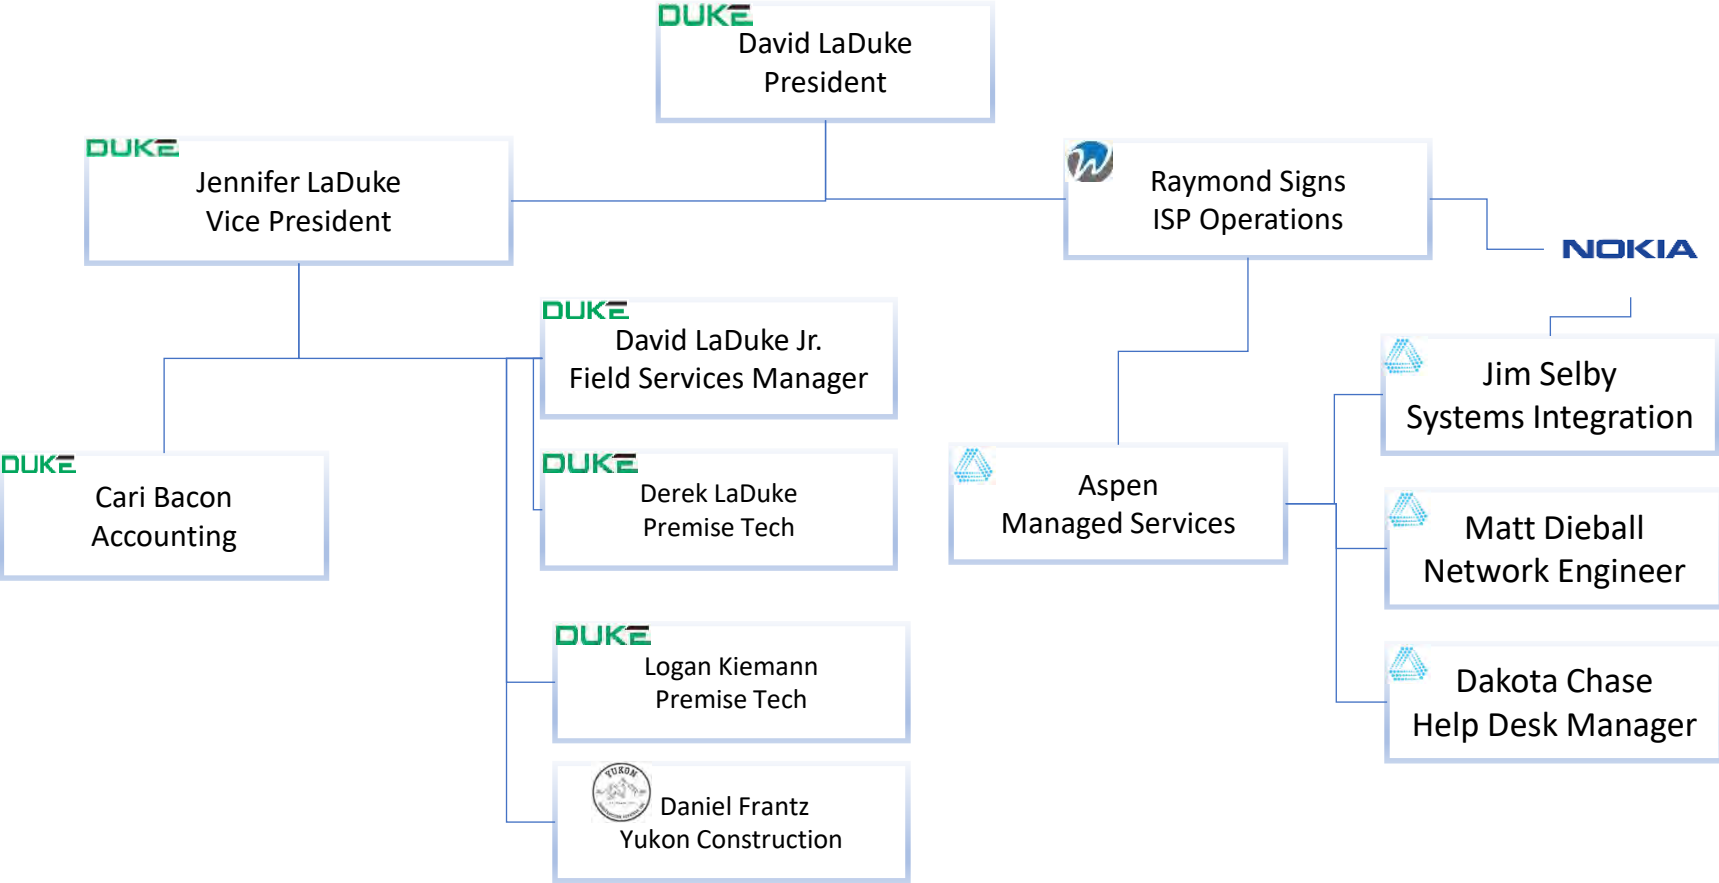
DUKE
David LaDuke
President

DUKE
Jennifer LaDuke
Vice President

Raymond Signs
ISP Operations

NOKIA

DUKE
David LaDuke Jr.
Field Services Manager

Jim Selby
Systems Integration

DUKE
Cari Bacon
Accounting

DUKE
Derek LaDuke
Premise Tech

Aspen
Managed Services

Matt Dieball
Network Engineer

DUKE
Logan Kiemann
Premise Tech

Dakota Chase
Help Desk Manager

YUKON
Daniel Frantz
Yukon Construction